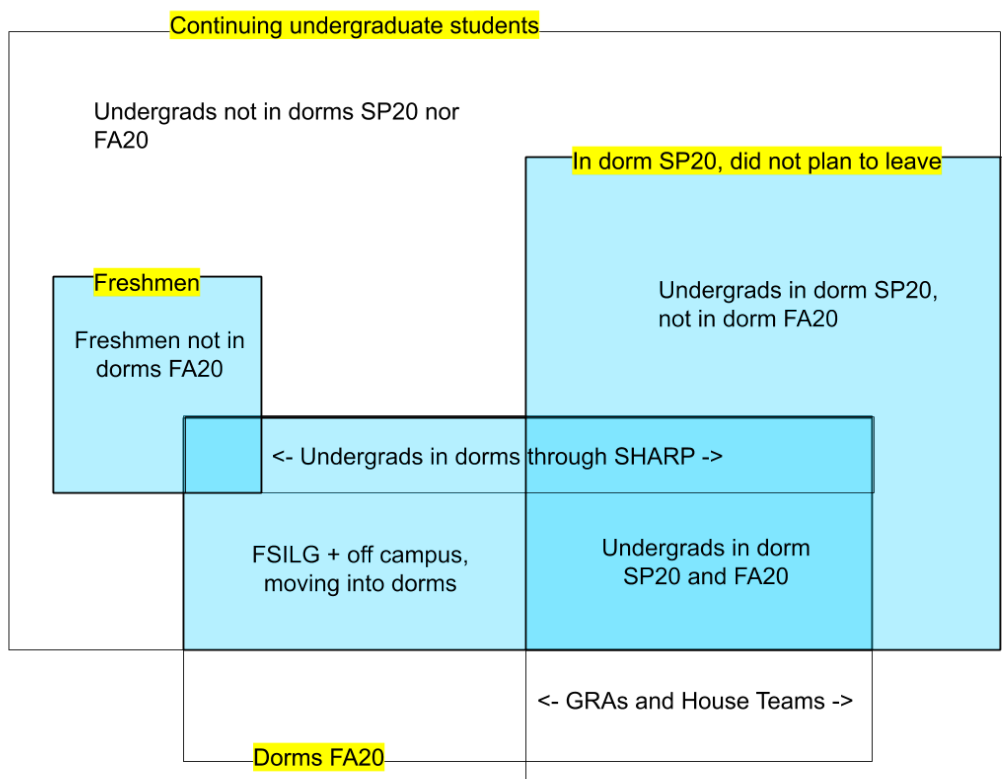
Continuing undergraduate students

Undergrads not in dorms SP20 nor FA20

In dorm SP20, did not plan to leave

Freshmen

Freshmen not in dorms FA20

Undergrads in dorm SP20, not in dorm FA20

<- Undergrads in dorms through SHARP ->

FSILG + off campus, moving into dorms

Undergrads in dorm SP20 and FA20

<- GRAs and House Teams ->

Dorms FA20